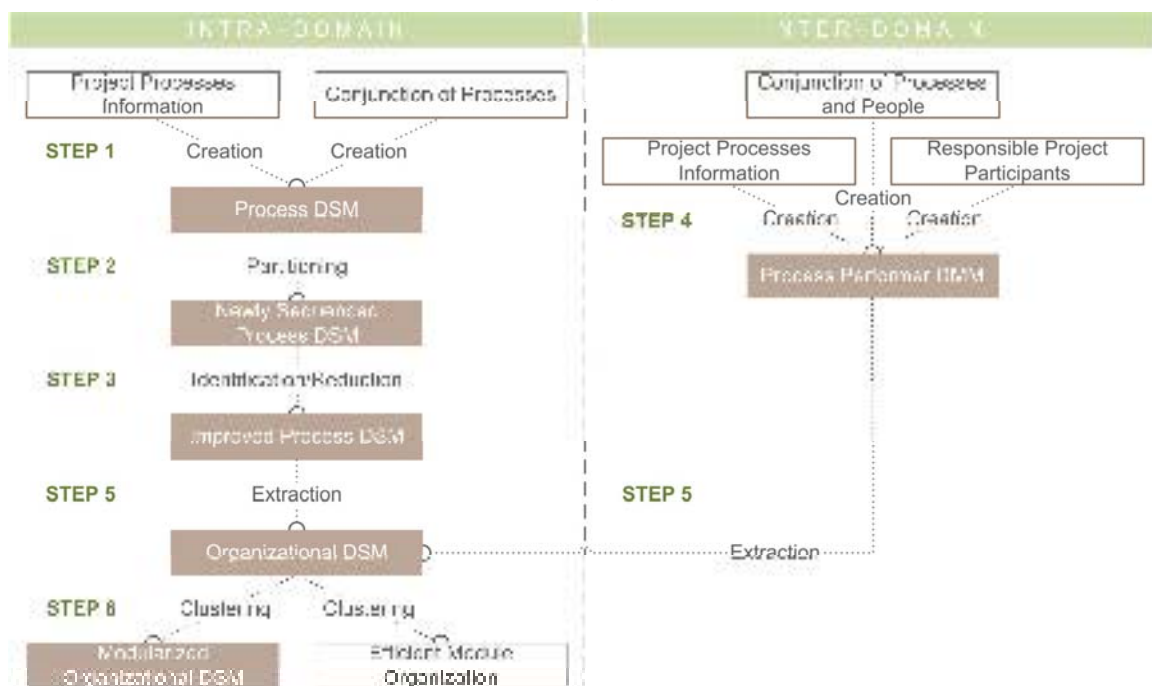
INTRA-DOMAIN

Project Processes Information

Conjunction of Processes

STEP 1

Creation

Creation

Process DSM

STEP 2

Partitioning

Newly Sequenced Process DSM

STEP 3

Identification/Reduction

Improved Process DSM

STEP 5

Extraction

Organizational DSM

STEP 6

Clustering

Clustering

Modularized Organizational DSM

Efficient Module Organization

INTER-DOMAIN

Conjunction of Processes and People

Project Processes Information

Responsible Project Participants

Creation

STEP 4

Creation

Creation

Process Performer DMM

STEP 5

Extraction